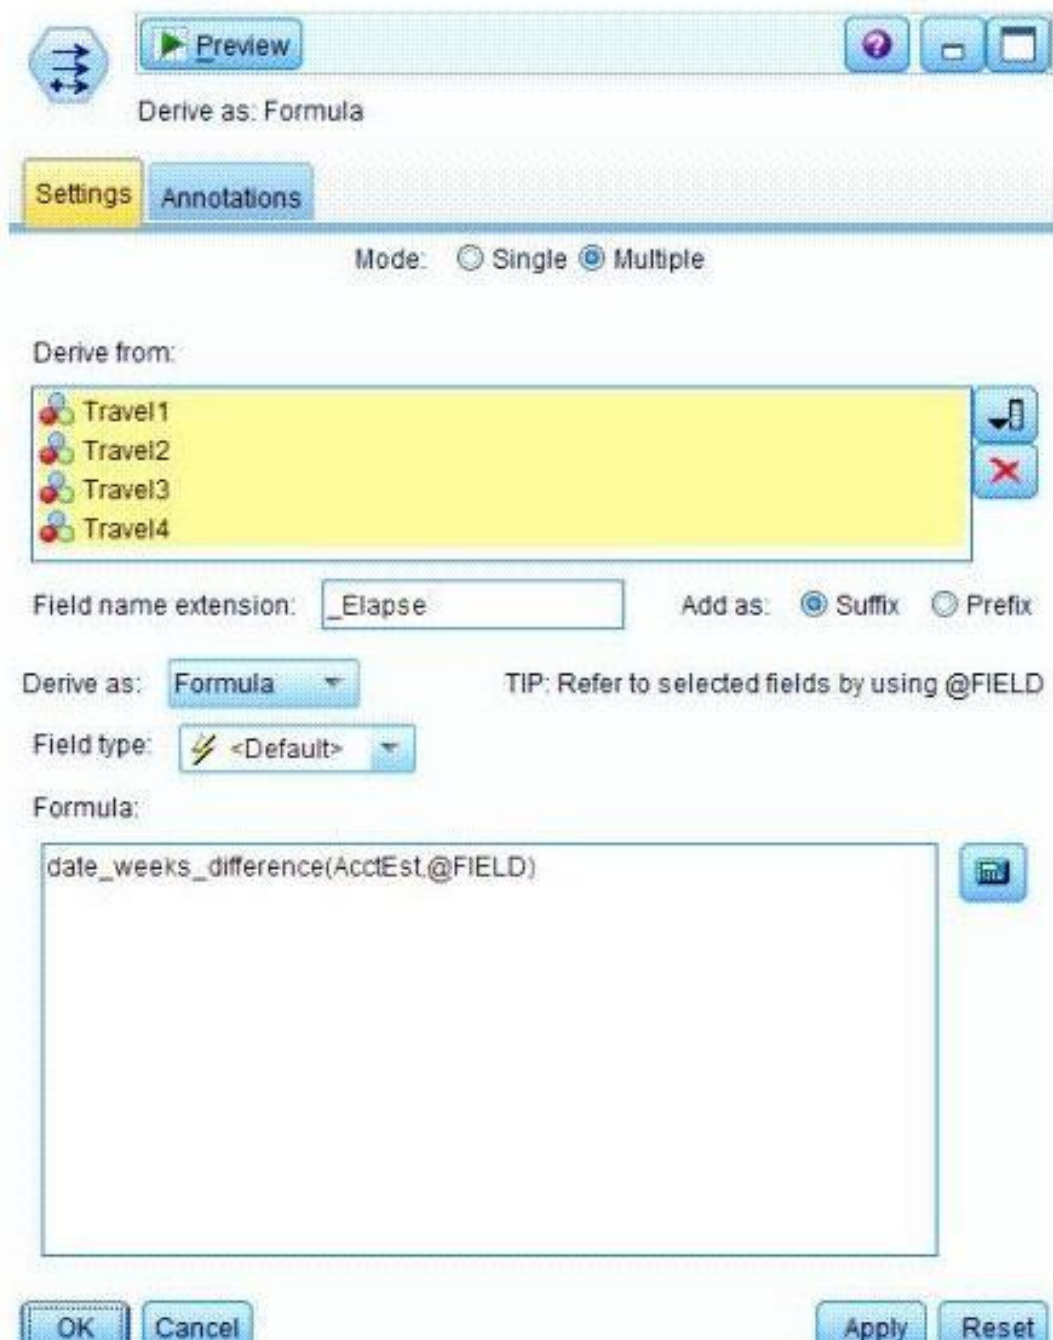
Preview

Derive as: Formula

Settings Annotations

Mode: Single Multiple

Derive from:

Travel1
Travel2
Travel3
Travel4

Field name extension: _Elapse

Add as: Suffix Prefix

Derive as: Formula

TIP: Refer to selected fields by using @FIELD

Field type: <Default>

Formula:

date_weeks_difference(AcctEst,@FIELD)

OK Cancel Apply Reset